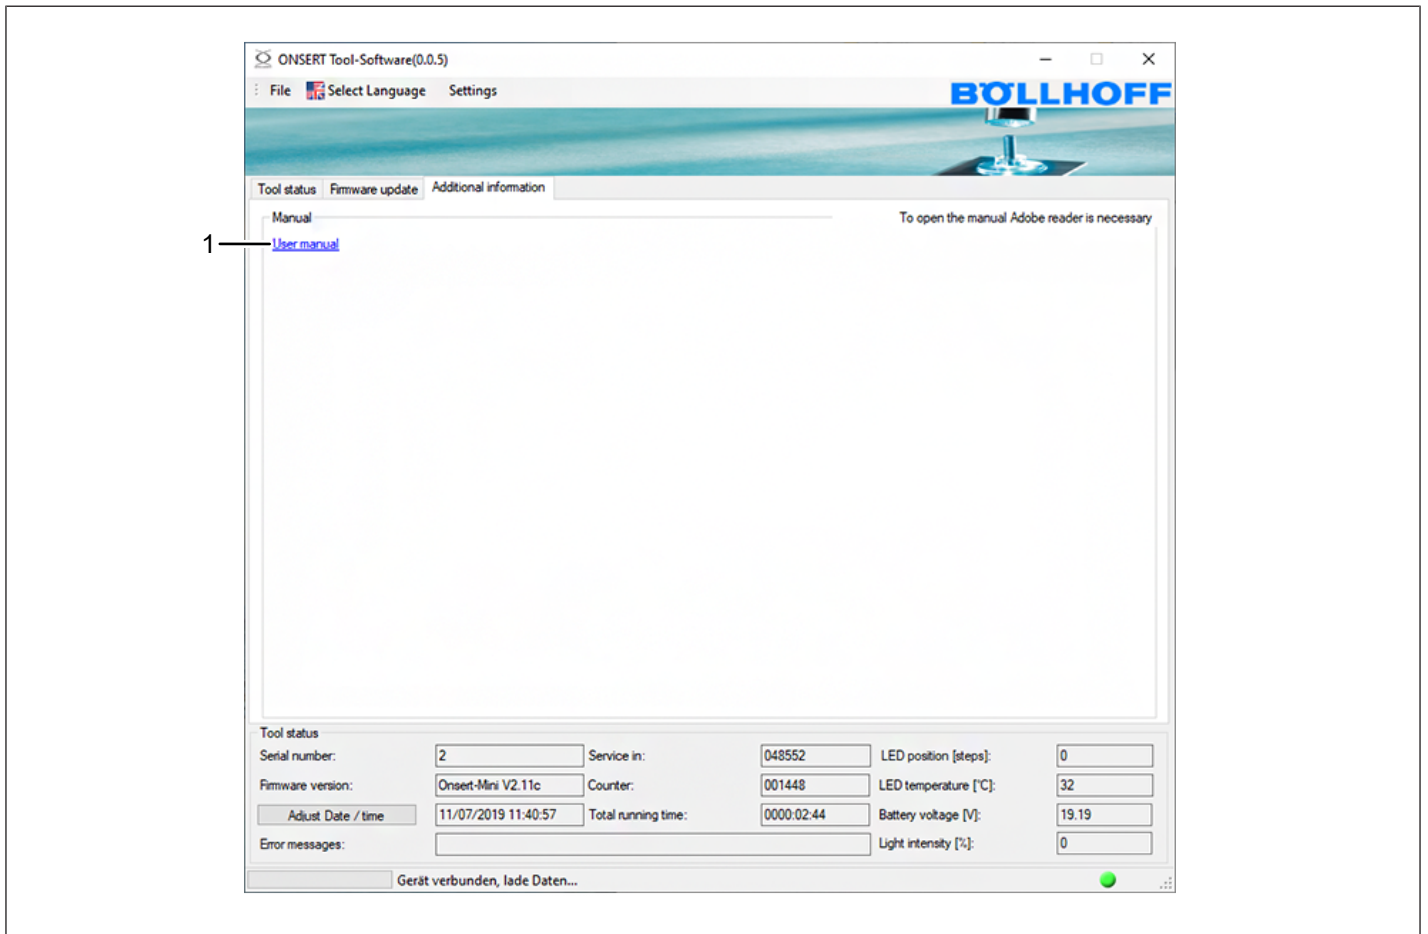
ONSERT Tool-Software(0.0.5)

File Select Language Settings

BÖLLHOFF

Tool status | Firmware update | Additional information

Manual

To open the manual Adobe reader is necessary

1

User manual

Tool status

| Serial number: | 2 | Service in: | 048552 | LED position [steps]: | 0 |
|---|---|---|---|---|---|
| Firmware version: | Onsert-Mini V2.11c | Counter: | 001448 | LED temperature [°C]: | 32 |
| Adjust Date / time | 11/07/2019 11:40:57 | Total running time: | 0000:02:44 | Battery voltage [V]: | 19.19 |
| Error messages: | | | | Light intensity [%]: | 0 |

Gerät verbunden, lade Daten...